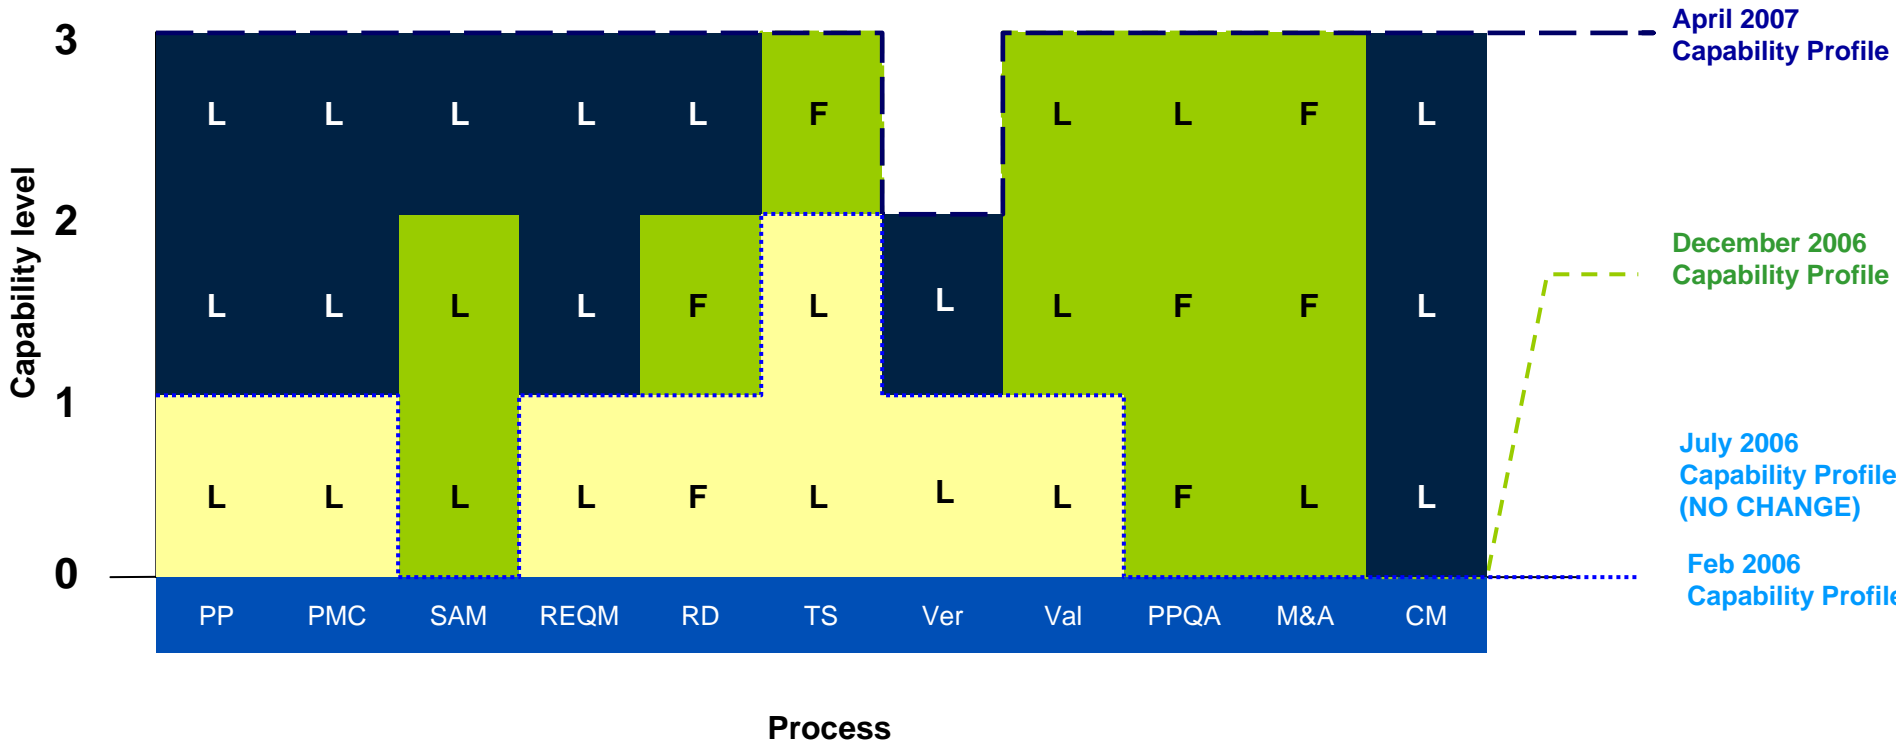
Capability level

3

2

1

0

| L | L | L | L | L | F |  | L | L | F | L |
|---|---|---|---|---|---|---|---|---|---|---|
| L | L | L | L | F | L | L | L | F | F | L |
| L | L | L | L | F | L | L | L | F | L | L |
| PP | PMC | SAM | REQM | RD | TS | Ver | Val | PPQA | M&A | CM |

Process

April 2007
Capability Profile

December 2006
Capability Profile

July 2006
Capability Profile
(NO CHANGE)

Feb 2006
Capability Profile